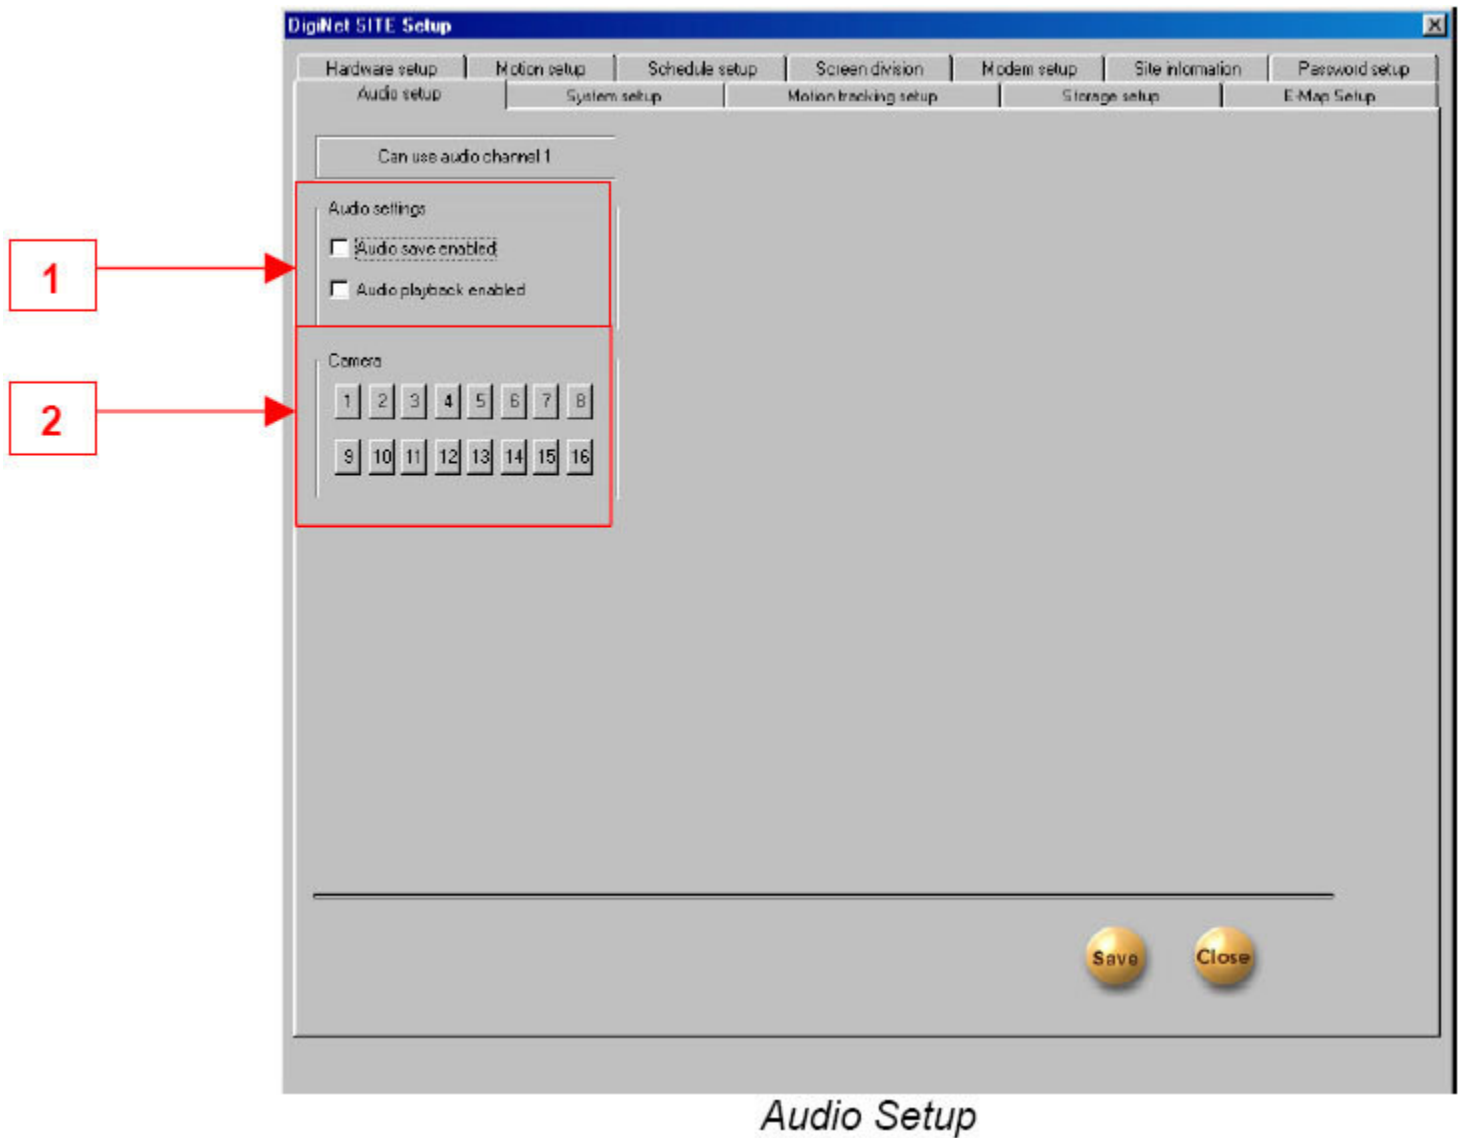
DigiNet SITE Setup

Hardware setup
Motion setup
Schedule setup
Screen division
Modem setup
Site information
Password setup
Audio setup
System setup
Motion tracking setup
Storage setup
E-Map Setup

Can use audio channel 1

1

Audio settings
Audio save enabled
Audio playback enabled

2

Camera
1 2 3 4 5 6 7 8
9 10 11 12 13 14 15 16

Save
Close

Audio Setup